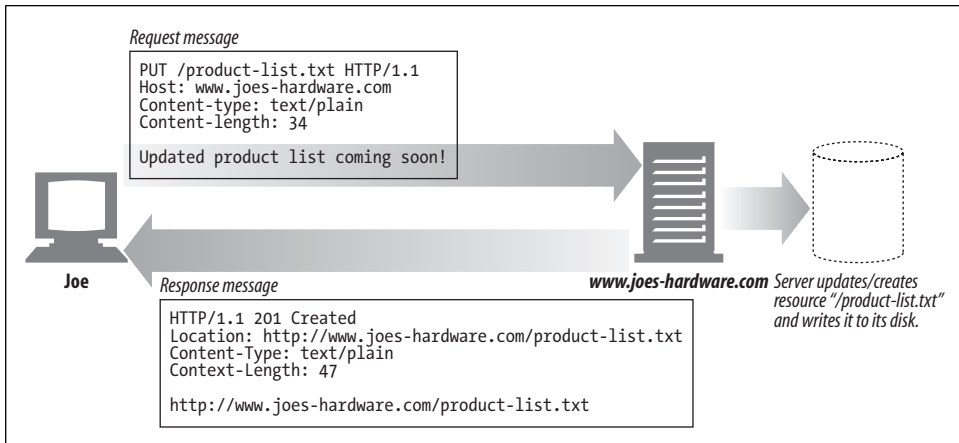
Request message

PUT /product-list.txt HTTP/1.1
Host: www.joes-hardware.com
Content-type: text/plain
Content-length: 34

Updated product list coming soon!

Joe

www.joes-hardware.com

Server updates/creates resource "/product-list.txt" and writes it to its disk.

Response message

HTTP/1.1 201 Created
Location: http://www.joes-hardware.com/product-list.txt
Content-Type: text/plain
Context-Length: 47

http://www.joes-hardware.com/product-list.txt